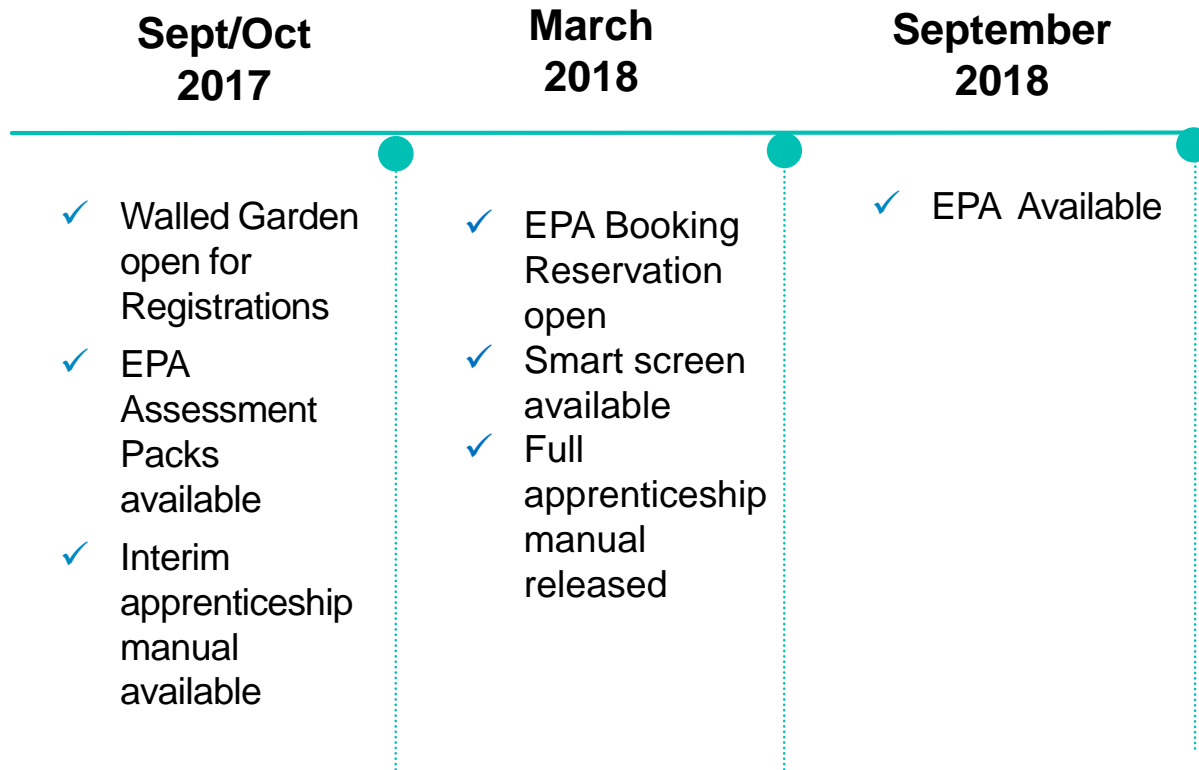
Sept/Oct 2017

March 2018

September 2018

✓ Walled Garden open for Registrations
✓ EPA Assessment Packs available
✓ Interim apprenticeship manual available

✓ EPA Booking Reservation open
✓ Smart screen available
✓ Full apprenticeship manual released

✓ EPA Available